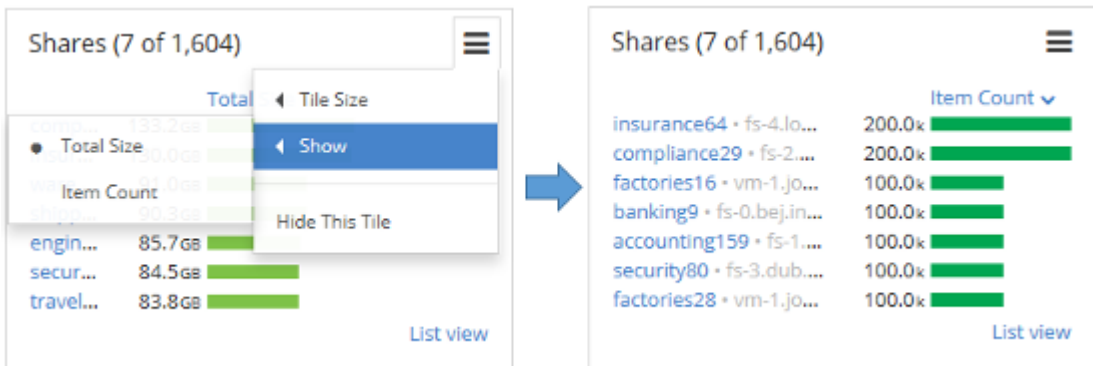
Shares (7 of 1,604)

Total

comp... 133.2GB
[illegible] 130.0GB
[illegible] 91.0GB
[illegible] 90.3GB
engin... 85.7GB
secur... 84.5GB
travel... 83.8GB

Total Size
Item Count

Tile Size
Show
Hide This Tile

List view

Shares (7 of 1,604)

Item Count

insurance64 • fs-4.lo... 200.0k
compliance29 • fs-2.... 200.0k
factories16 • vm-1.jo... 100.0k
banking9 • fs-0.bej.in... 100.0k
accounting159 • fs-1.... 100.0k
security80 • fs-3.dub.... 100.0k
factories28 • vm-1.jo... 100.0k

List view